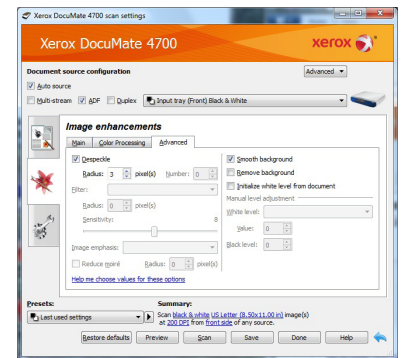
Xerox DocuMate 4700 scan settings

Xerox DocuMate 4700

xerox

Document source configuration

Advanced

Auto source

Multi-stream ADF Duplex Input tray (Front) Black & White

Image enhancements

Main Color Processing Advanced

Despeckle

Radius: 3 pixel(s) Number: 0

Filter:

Radius: 0 pixel(s)

Sensitivity: 8

Image emphasis:

Reduce moiré Radius: 0 pixel(s)

Smooth background

Remove background

Initialize white level from document

Manual level adjustment

White level:

Value: 0

Black level: 0

Help me choose values for these options

Presets:

Last used settings

Summary:

Scan black & white US Letter (8.50x11.00 in) image(s) at 200 DPI from front side of any source.

Restore defaults Preview Scan Save Done Help